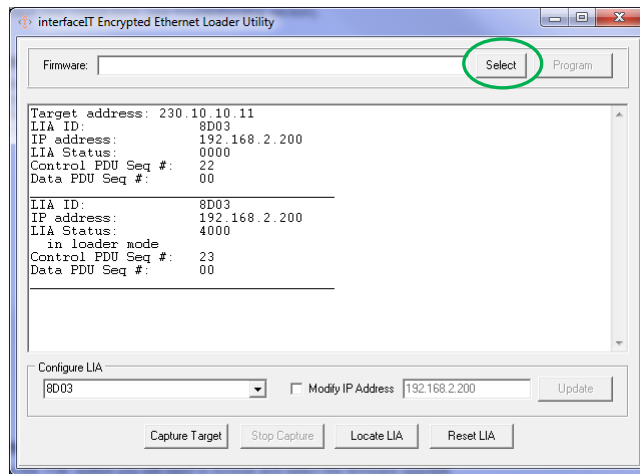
interfaceIT Encrypted Ethernet Loader Utility

Firmware:
Select
Program

Target address: 230.10.10.11
LIA ID: 8D03
IP address: 192.168.2.200
LIA Status: 0000
Control PDU Seq #: 22
Data PDU Seq #: 00

LIA ID: 8D03
IP address: 192.168.2.200
LIA Status: 4000
in loader mode
Control PDU Seq #: 23
Data PDU Seq #: 00

Configure LIA
8D03
Modify IP Address
192.168.2.200
Update

Capture Target
Stop Capture
Locate LIA
Reset LIA